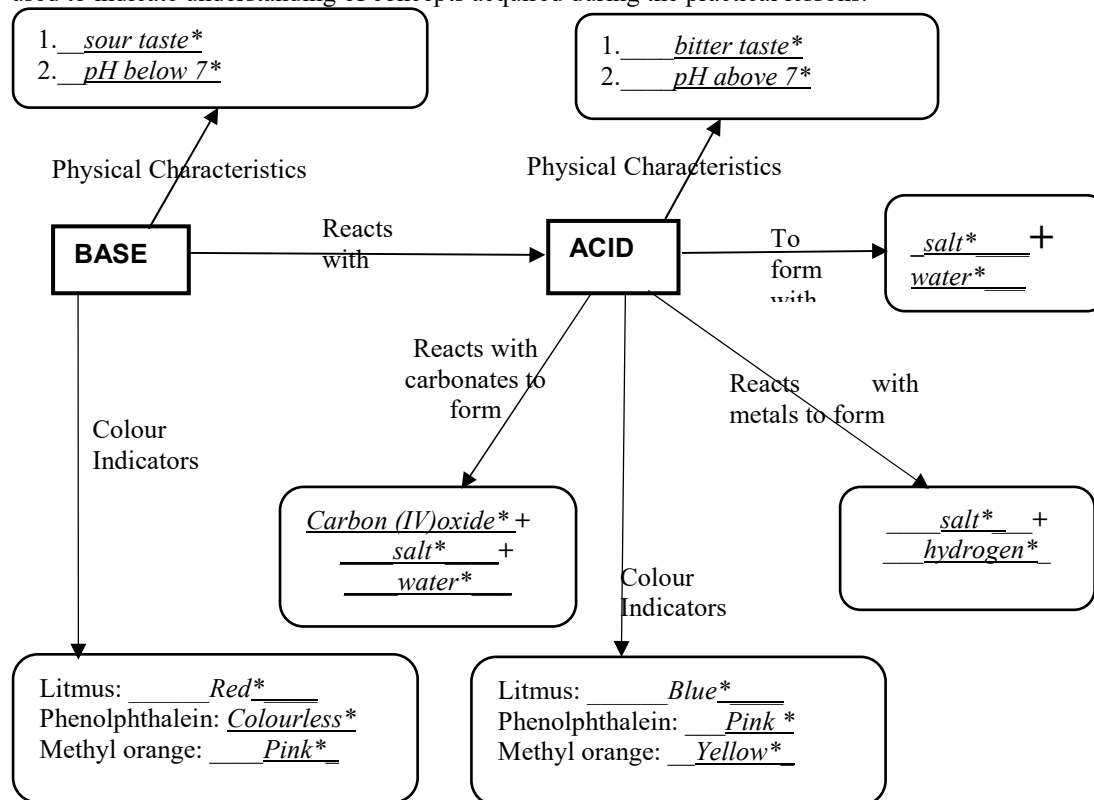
used to indicate understanding of concepts acquired during the practical lessons.

1.__sour taste*
2.__pH below 7*

1.____bitter taste*
2.____pH above 7*

Physical Characteristics

Physical Characteristics

BASE

Reacts with

ACID

To form with

_salt*____+ water*___

Reacts with carbonates to form

Reacts with metals to form

Colour Indicators

Carbon (IV)oxide* + ____salt*____+ ____water*___

Colour Indicators

____salt*__+ ___hydrogen*_

Litmus: ______Red*____
Phenolphthalein: Colourless*
Methyl orange: ____Pink*_

Litmus: ______Blue*____
Phenolphthalein: ___Pink *
Methyl orange: __Yellow*_